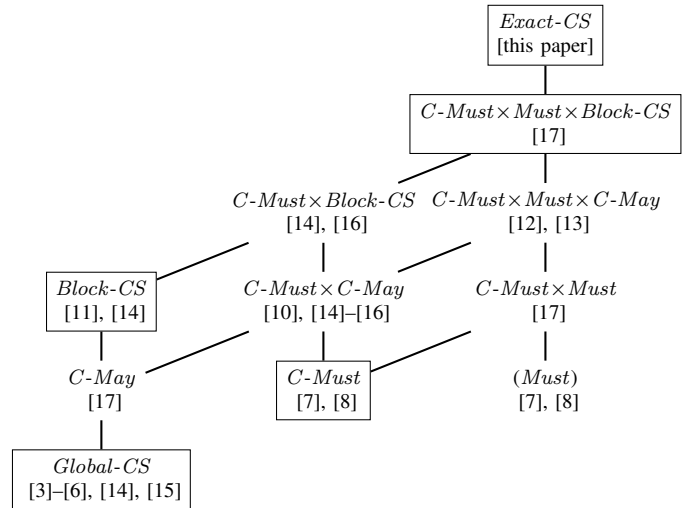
$Exact\text{-}CS$
[this paper]

$C\text{-}Must \times Must \times Block\text{-}CS$
[17]

$C\text{-}Must \times Block\text{-}CS$
[14], [16]

$C\text{-}Must \times Must \times C\text{-}May$
[12], [13]

$Block\text{-}CS$
[11], [14]

$C\text{-}Must \times C\text{-}May$
[10], [14]–[16]

$C\text{-}Must \times Must$
[17]

$C\text{-}May$
[17]

$C\text{-}Must$
[7], [8]

$(Must)$
[7], [8]

$Global\text{-}CS$
[3]–[6], [14], [15]